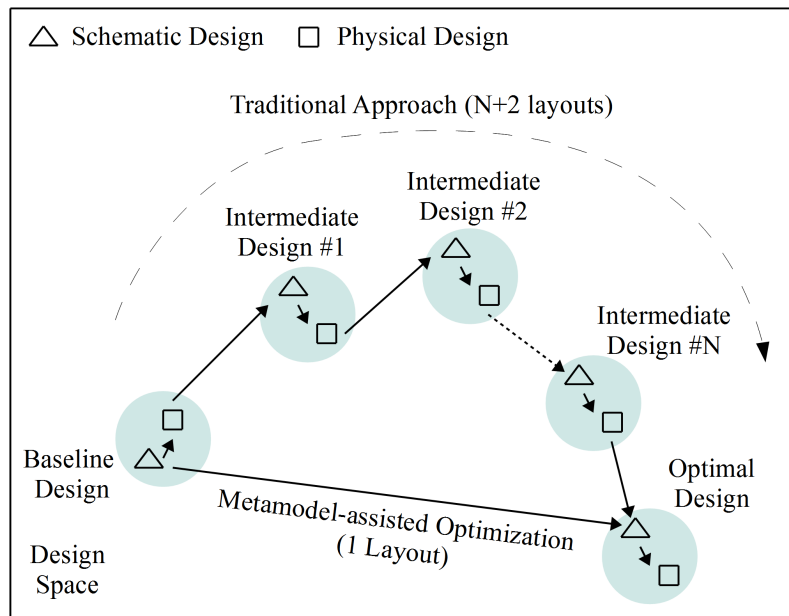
△ Schematic Design □ Physical Design

Traditional Approach (N+2 layouts)

Intermediate Design #1

Intermediate Design #2

Intermediate Design #N

Baseline Design

Optimal Design

Metamodel-assisted Optimization (1 Layout)

Design Space